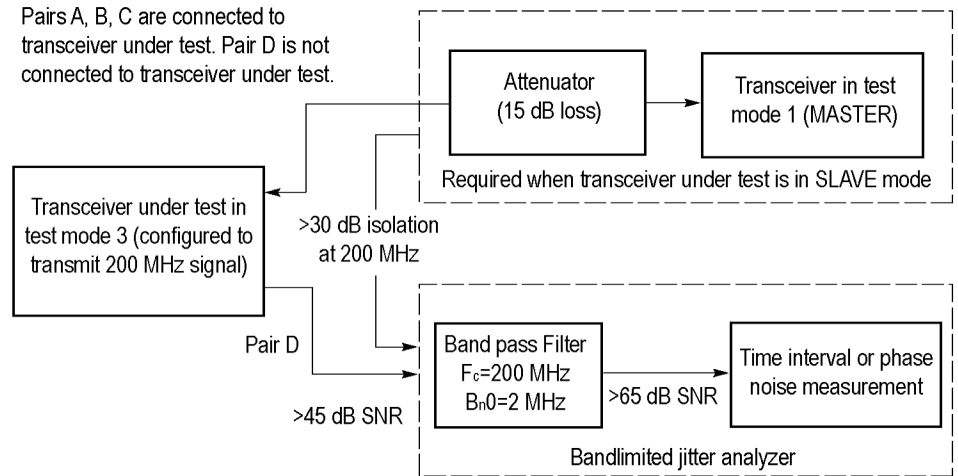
Pairs A, B, C are connected to transceiver under test. Pair D is not connected to transceiver under test.

Attenuator (15 dB loss)

Transceiver in test mode 1 (MASTER)

Required when transceiver under test is in SLAVE mode

Transceiver under test in test mode 3 (configured to transmit 200 MHz signal)

>30 dB isolation at 200 MHz

Pair D

>45 dB SNR

Band pass Filter $F_c$=200 MHz $B_n0$=2 MHz

>65 dB SNR

Time interval or phase noise measurement

Bandlimited jitter analyzer